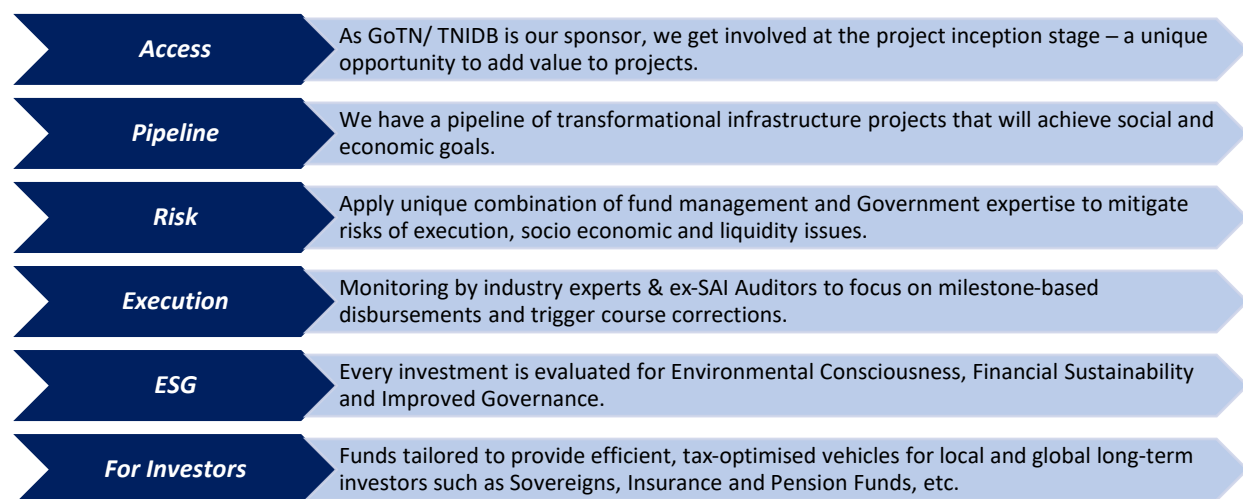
Access

As GoTN/ TNIDB is our sponsor, we get involved at the project inception stage – a unique opportunity to add value to projects.

Pipeline

We have a pipeline of transformational infrastructure projects that will achieve social and economic goals.

Risk

Apply unique combination of fund management and Government expertise to mitigate risks of execution, socio economic and liquidity issues.

Execution

Monitoring by industry experts & ex-SAI Auditors to focus on milestone-based disbursements and trigger course corrections.

ESG

Every investment is evaluated for Environmental Consciousness, Financial Sustainability and Improved Governance.

For Investors

Funds tailored to provide efficient, tax-optimised vehicles for local and global long-term investors such as Sovereigns, Insurance and Pension Funds, etc.